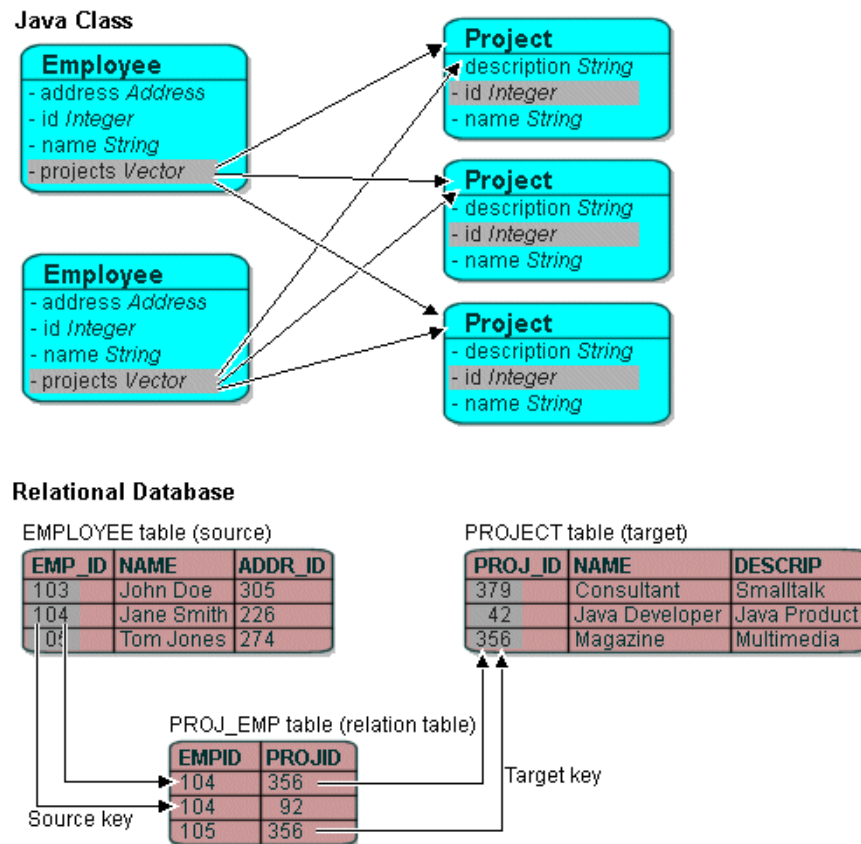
Java Class

Employee
- address *Address*
- id *Integer*
- name *String*
- projects *Vector*

Employee
- address *Address*
- id *Integer*
- name *String*
- projects *Vector*

Project
- description *String*
- id *Integer*
- name *String*

Project
- description *String*
- id *Integer*
- name *String*

Project
- description *String*
- id *Integer*
- name *String*

Relational Database

EMPLOYEE table (source)

| EMP_ID | NAME | ADDR_ID |
|---|---|---|
| 103 | John Doe | 305 |
| 104 | Jane Smith | 226 |
| 105 | Tom Jones | 274 |

PROJECT table (target)

| PROJ_ID | NAME | DESCRIP |
|---|---|---|
| 379 | Consultant | Smalltalk |
| 42 | Java Developer | Java Product |
| 356 | Magazine | Multimedia |

PROJ_EMP table (relation table)

| EMPID | PROJID |
|---|---|
| 104 | 356 |
| 104 | 92 |
| 105 | 356 |

Target key

Source key